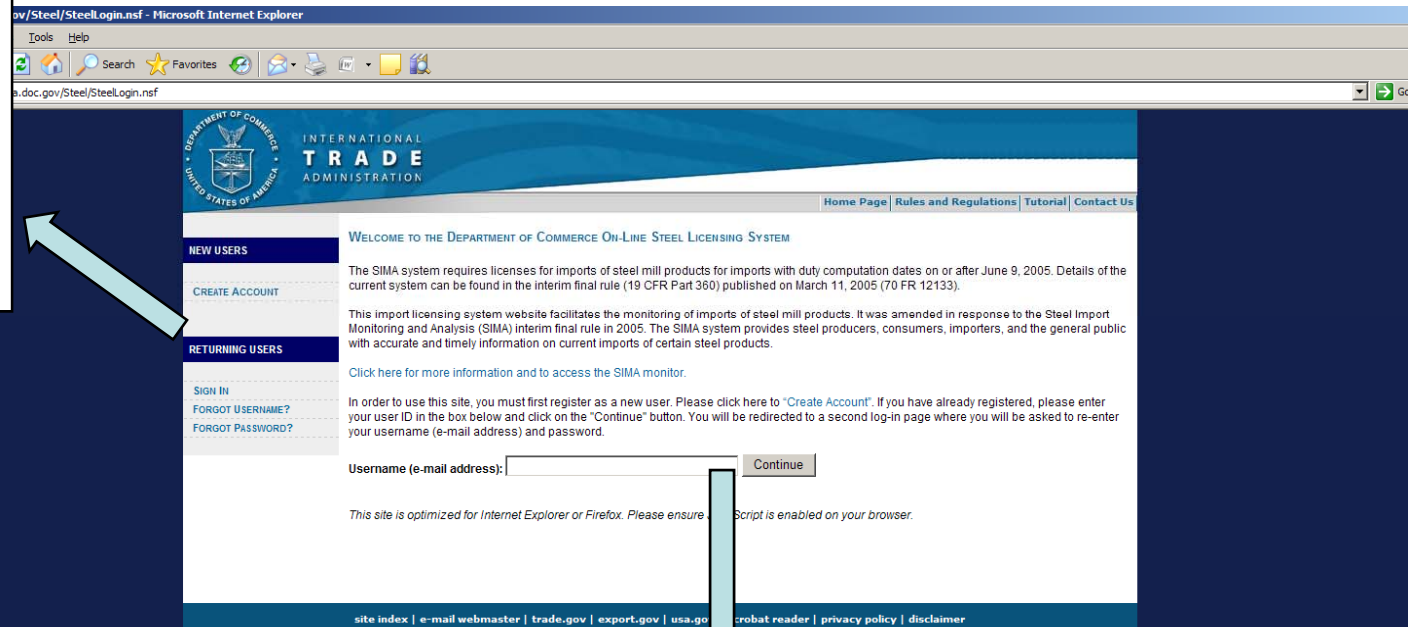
ov/Steel/SteelLogin.nsf - Microsoft Internet Explorer

Tools Help

Search Favorites

a.doc.gov/Steel/SteelLogin.nsf

Go

DEPARTMENT OF COMMERCE UNITED STATES OF AMERICA

INTERNATIONAL TRADE ADMINISTRATION

Home Page | Rules and Regulations | Tutorial | Contact Us

NEW USERS

CREATE ACCOUNT

RETURNING USERS

SIGN IN

FORGOT USERNAME?

FORGOT PASSWORD?

WELCOME TO THE DEPARTMENT OF COMMERCE ON-LINE STEEL LICENSING SYSTEM

The SIMA system requires licenses for imports of steel mill products for imports with duty computation dates on or after June 9, 2005. Details of the current system can be found in the interim final rule (19 CFR Part 360) published on March 11, 2005 (70 FR 12133).

This import licensing system website facilitates the monitoring of imports of steel mill products. It was amended in response to the Steel Import Monitoring and Analysis (SIMA) interim final rule in 2005. The SIMA system provides steel producers, consumers, importers, and the general public with accurate and timely information on current imports of certain steel products.

Click here for more information and to access the SIMA monitor.

In order to use this site, you must first register as a new user. Please click here to "Create Account". If you have already registered, please enter your user ID in the box below and click on the "Continue" button. You will be redirected to a second log-in page where you will be asked to re-enter your username (e-mail address) and password.

Username (e-mail address): Continue

This site is optimized for Internet Explorer or Firefox. Please ensure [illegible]Script is enabled on your browser.

site index | e-mail webmaster | trade.gov | export.gov | usa.go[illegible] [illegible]crobat reader | privacy policy | disclaimer